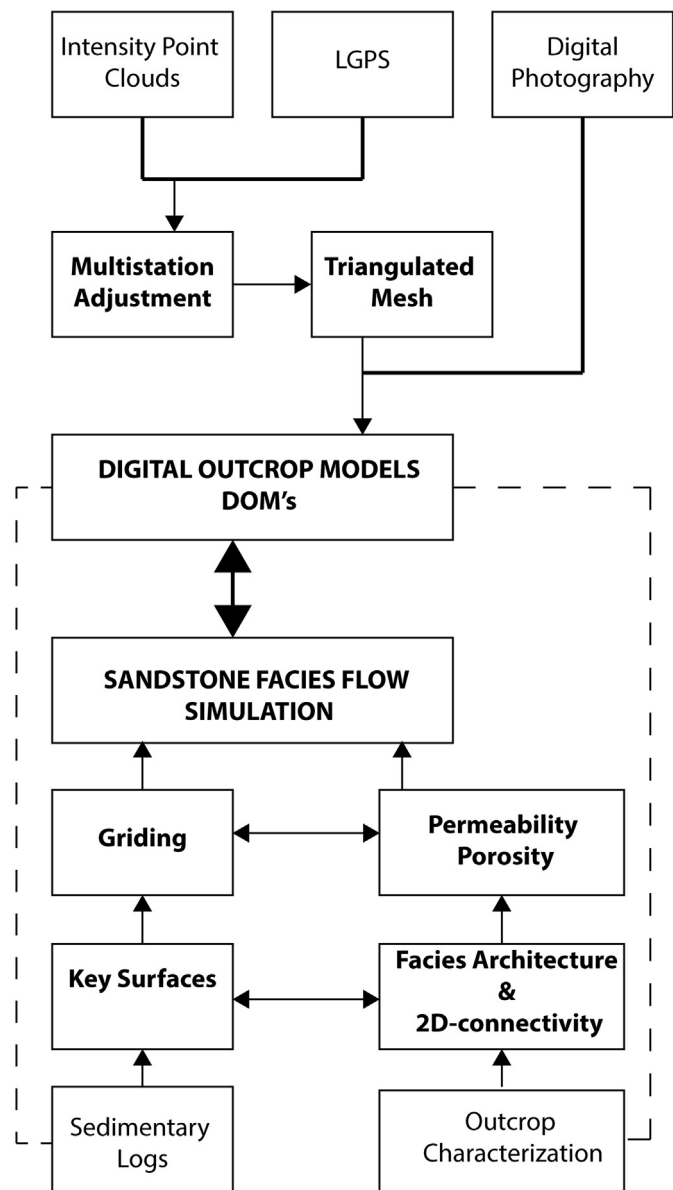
Intensity Point Clouds

LGPS

Digital Photography

Multistation Adjustment

Triangulated Mesh

DIGITAL OUTCROP MODELS DOM's

SANDSTONE FACIES FLOW SIMULATION

Griding

Permeability Porosity

Key Surfaces

Facies Architecture & 2D-connectivity

Sedimentary Logs

Outcrop Characterization